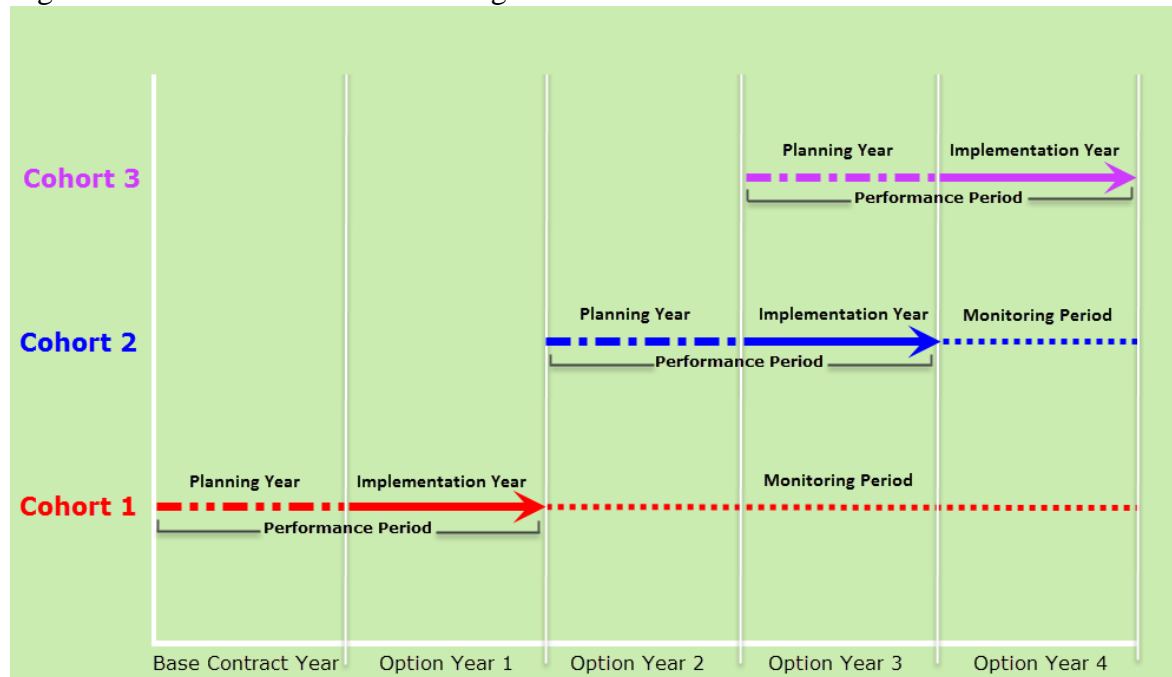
Cohort 3
Planning Year
Implementation Year
Performance Period

Cohort 2
Planning Year
Implementation Year
Monitoring Period
Performance Period

Cohort 1
Planning Year
Implementation Year
Monitoring Period
Performance Period

Base Contract Year
Option Year 1
Option Year 2
Option Year 3
Option Year 4